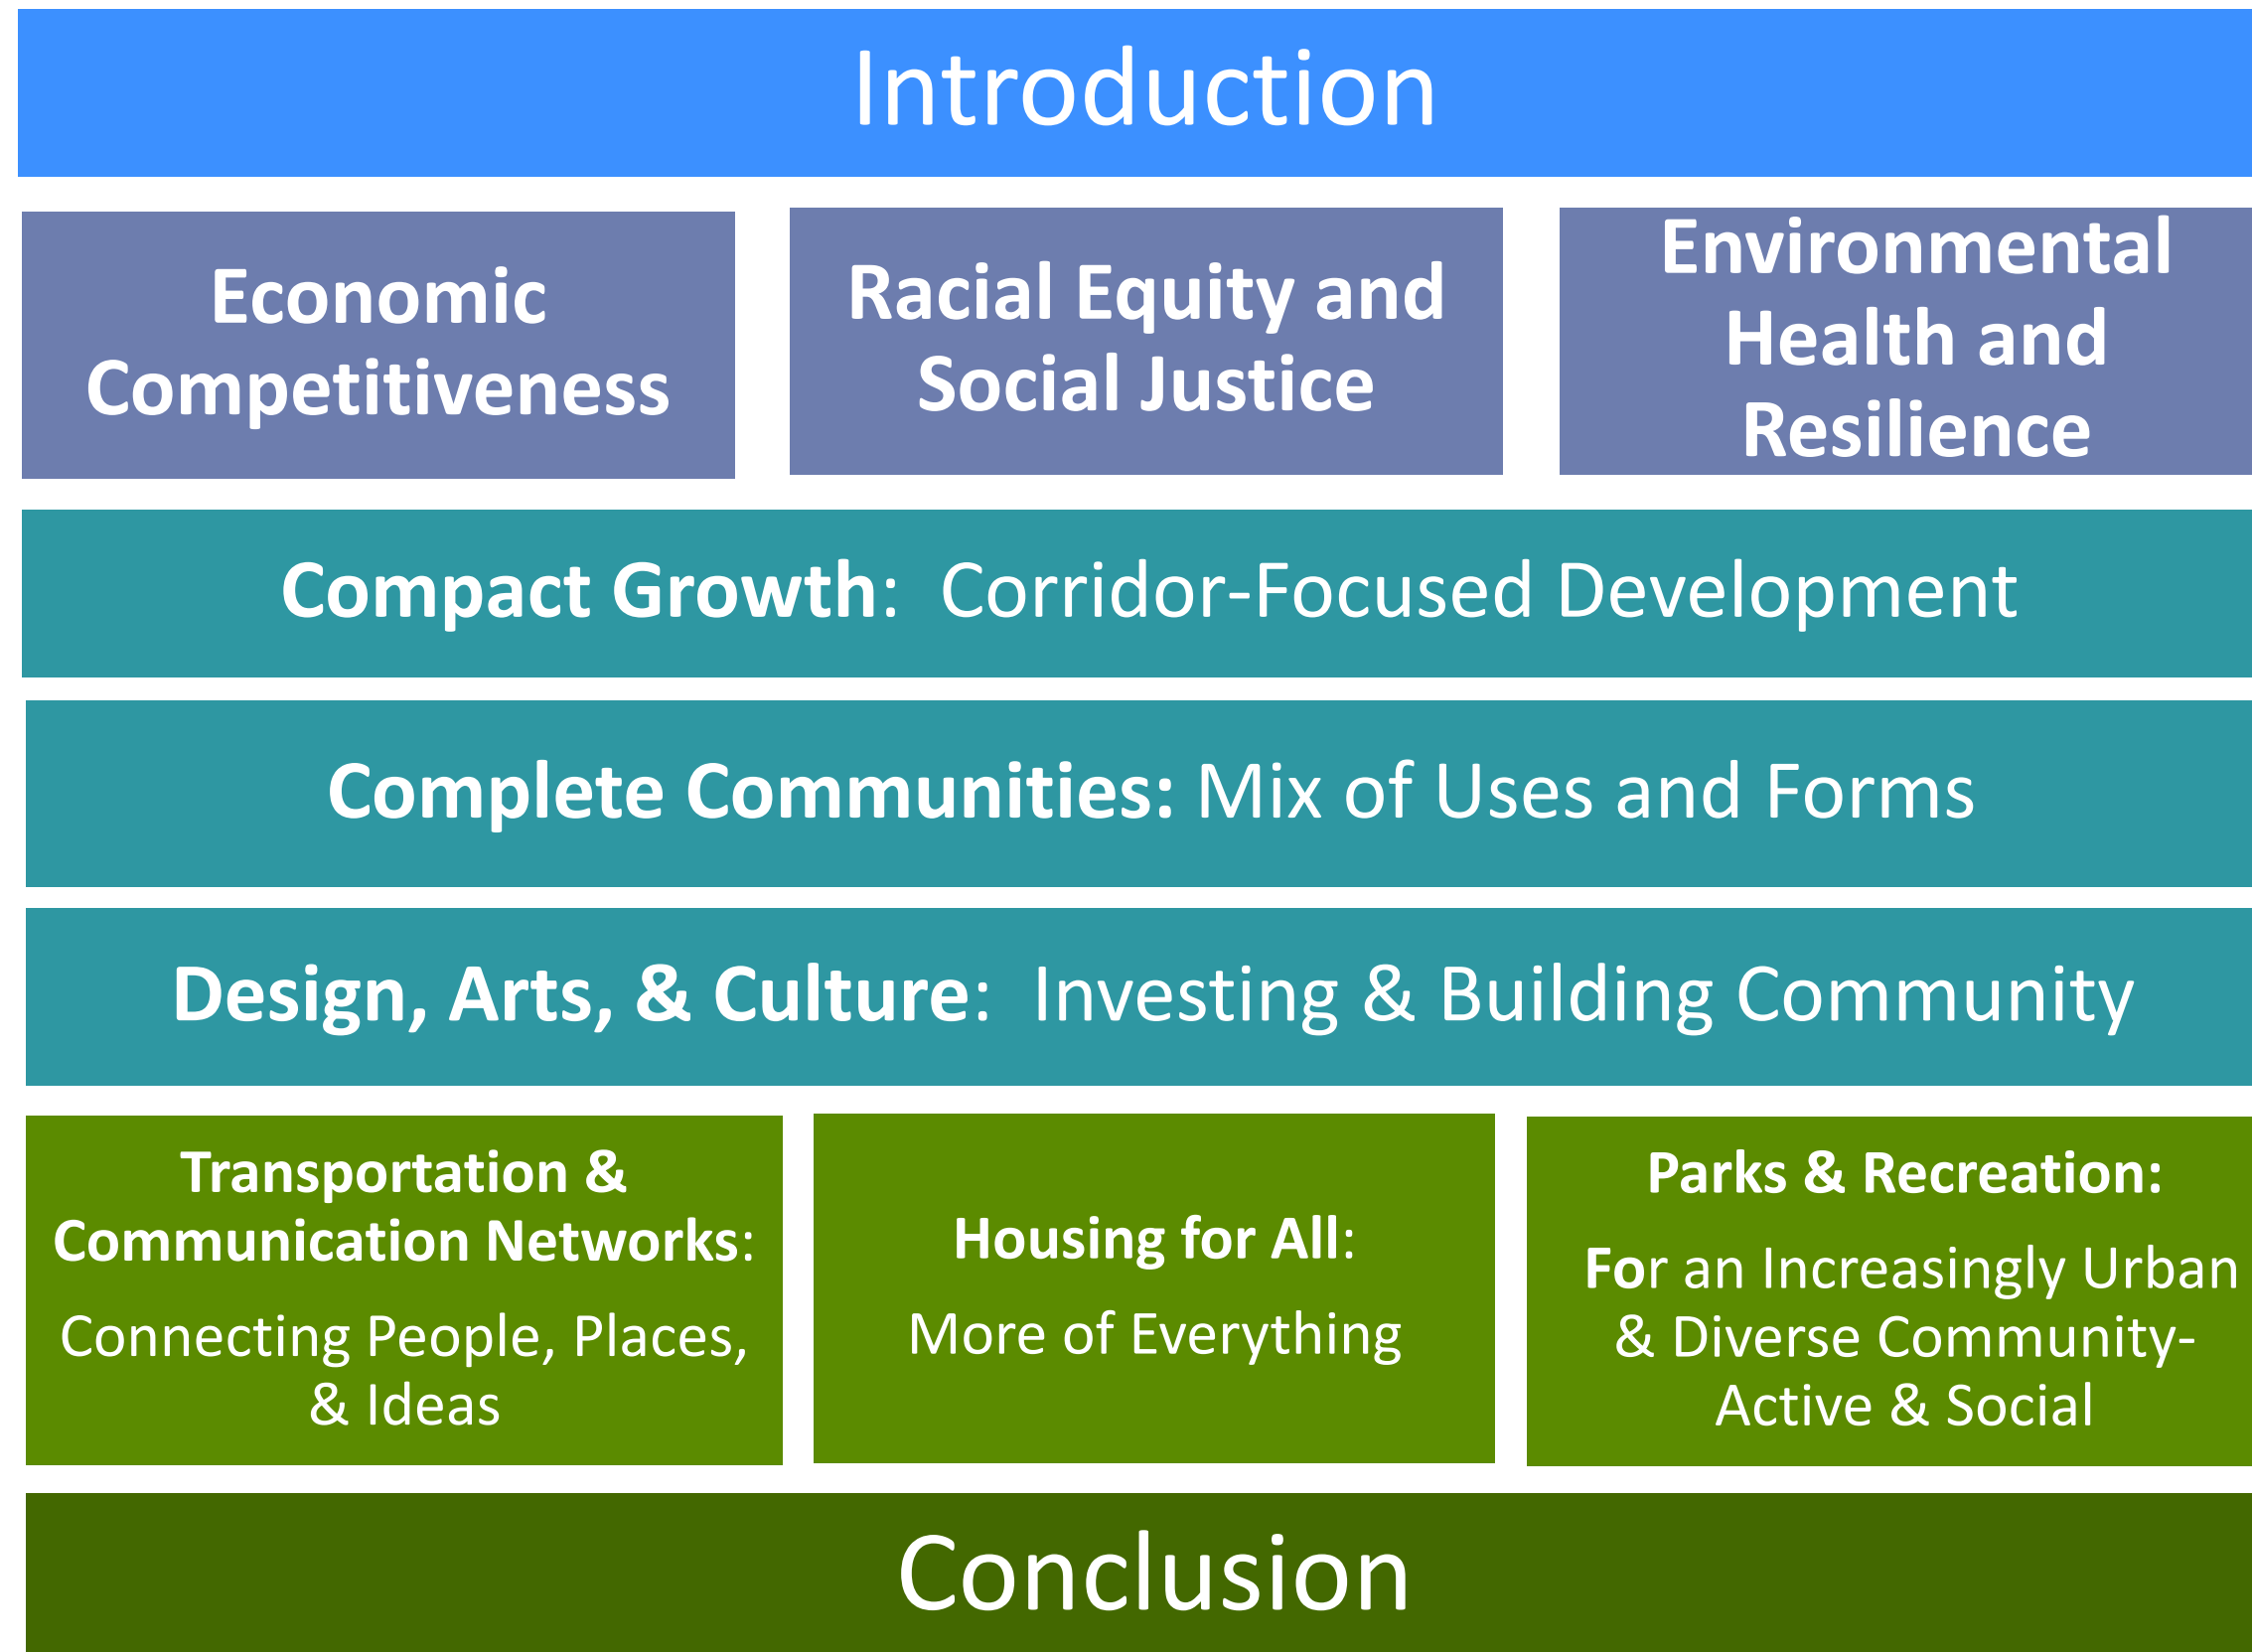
Introduction

Economic Competitiveness

Racial Equity and Social Justice

Environmental Health and Resilience

Compact Growth: Corridor-Focused Development

Complete Communities: Mix of Uses and Forms

Design, Arts, & Culture: Investing & Building Community

Transportation & Communication Networks:

Connecting People, Places, & Ideas

Housing for All:

More of Everything

Parks & Recreation:

For an Increasingly Urban & Diverse Community-Active & Social

Conclusion